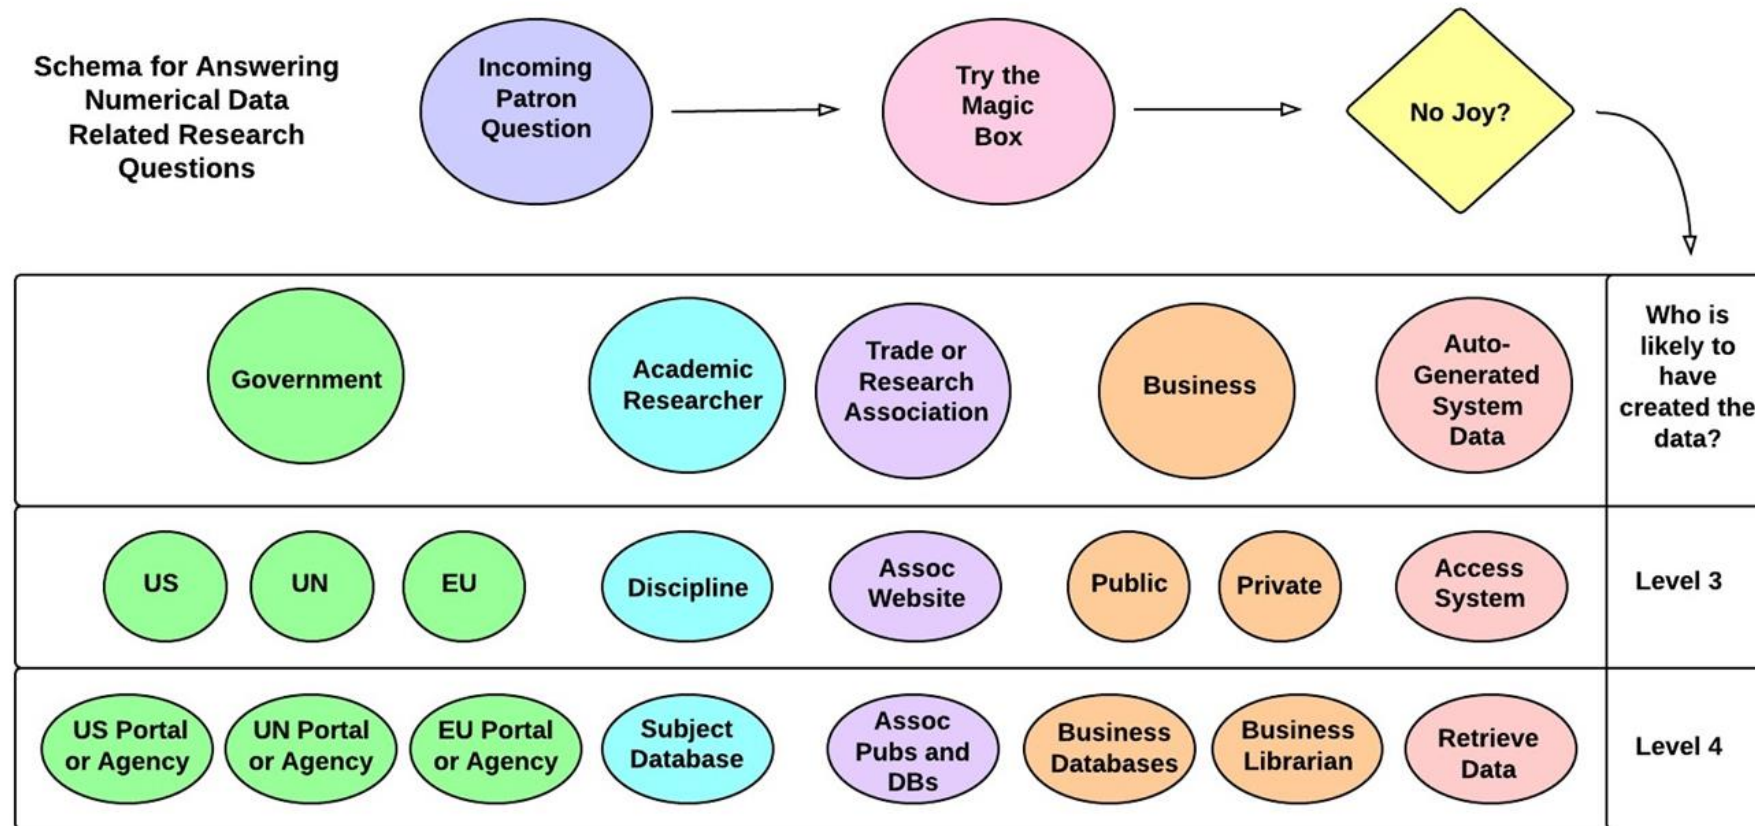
Schema for Answering Numerical Data Related Research Questions

Incoming Patron Question

Try the Magic Box

No Joy?

Government

Academic Researcher

Trade or Research Association

Business

Auto-Generated System Data

Who is likely to have created the data?

US

UN

EU

Discipline

Assoc Website

Public

Private

Access System

Level 3

US Portal or Agency

UN Portal or Agency

EU Portal or Agency

Subject Database

Assoc Pubs and DBs

Business Databases

Business Librarian

Retrieve Data

Level 4